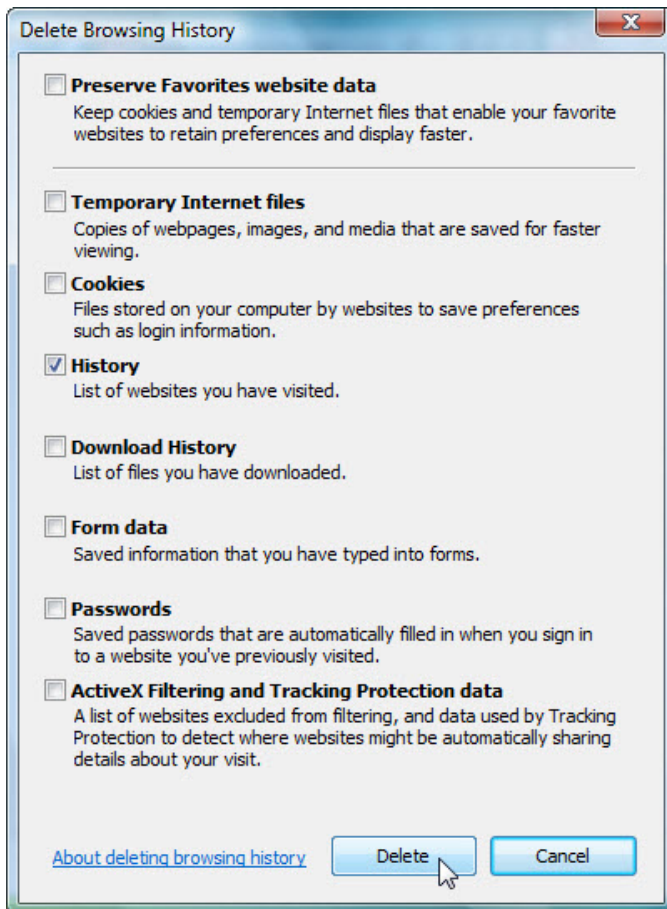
Delete Browsing History

Preserve Favorites website data
Keep cookies and temporary Internet files that enable your favorite websites to retain preferences and display faster.

Temporary Internet files
Copies of webpages, images, and media that are saved for faster viewing.

Cookies
Files stored on your computer by websites to save preferences such as login information.

History
List of websites you have visited.

Download History
List of files you have downloaded.

Form data
Saved information that you have typed into forms.

Passwords
Saved passwords that are automatically filled in when you sign in to a website you've previously visited.

ActiveX Filtering and Tracking Protection data
A list of websites excluded from filtering, and data used by Tracking Protection to detect where websites might be automatically sharing details about your visit.

About deleting browsing history

Delete

Cancel